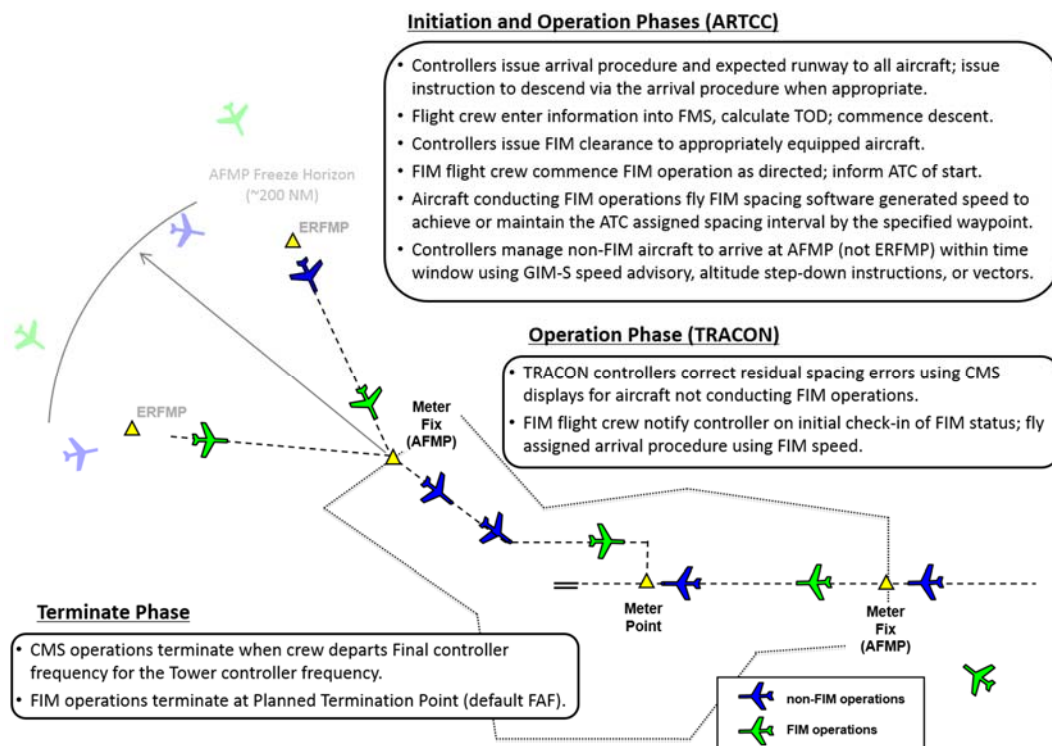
Initiation and Operation Phases (ARTCC)

• Controllers issue arrival procedure and expected runway to all aircraft; issue instruction to descend via the arrival procedure when appropriate.
• Flight crew enter information into FMS, calculate TOD; commence descent.
• Controllers issue FIM clearance to appropriately equipped aircraft.
• FIM flight crew commence FIM operation as directed; inform ATC of start.
• Aircraft conducting FIM operations fly FIM spacing software generated speed to achieve or maintain the ATC assigned spacing interval by the specified waypoint.
• Controllers manage non-FIM aircraft to arrive at AFMP (not ERFMP) within time window using GIM-S speed advisory, altitude step-down instructions, or vectors.

AFMP Freeze Horizon (~200 NM)

ERFMP

ERFMP

Meter Fix (AFMP)

Operation Phase (TRACON)

• TRACON controllers correct residual spacing errors using CMS displays for aircraft not conducting FIM operations.
• FIM flight crew notify controller on initial check-in of FIM status; fly assigned arrival procedure using FIM speed.

Meter Point

Meter Fix (AFMP)

Terminate Phase

• CMS operations terminate when crew departs Final controller frequency for the Tower controller frequency.
• FIM operations terminate at Planned Termination Point (default FAF).

non-FIM operations
FIM operations